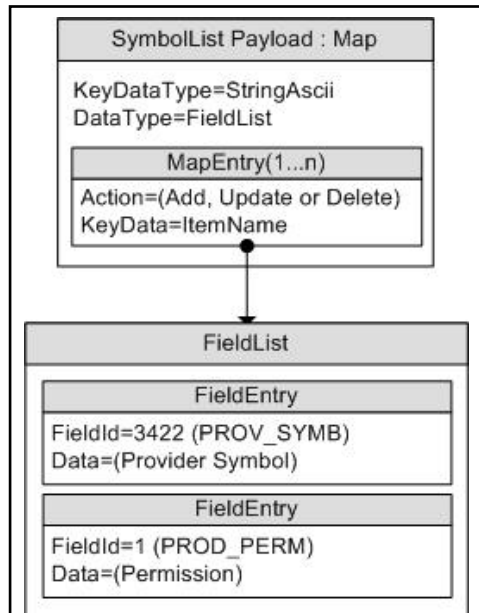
SymbolList Payload : Map

KeyDataType=StringAscii
DataType=FieldList

MapEntry(1...n)

Action=(Add, Update or Delete)
KeyData=ItemName

FieldList

FieldEntry

FieldId=3422 (PROV_SYMB)
Data=(Provider Symbol)

FieldEntry

FieldId=1 (PROD_PERM)
Data=(Permission)